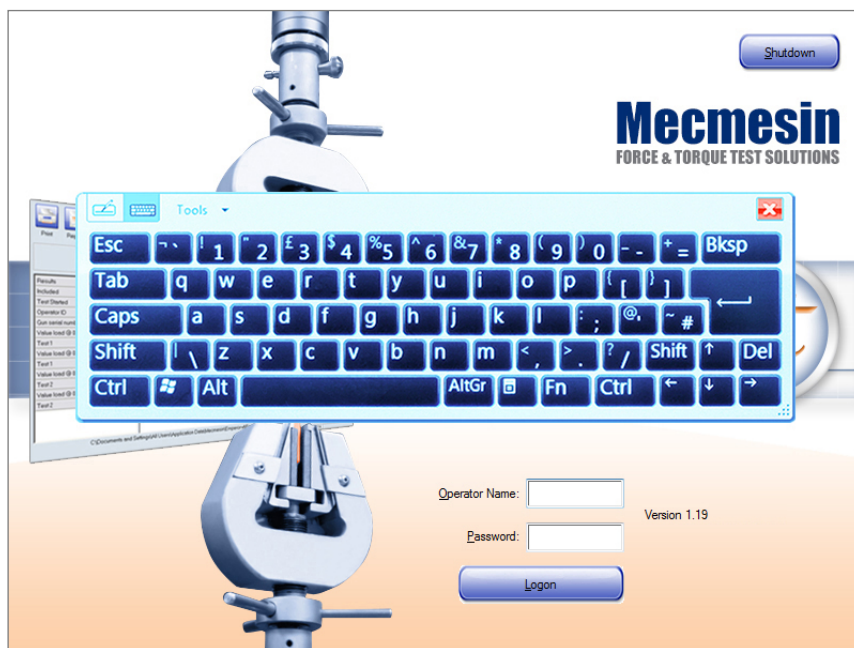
Shutdown

Mecmesin
FORCE & TORQUE TEST SOLUTIONS

Print

Results
Included
Test Started
Operator ID
Gun serial num
Value fond @
Test 1
Value fond @
Value fond @
Test 2
Value fond @
Test 2
Value fond @

Tools

Esc ¬ ` ! 1 " 2 £ 3 $ 4 % 5 ^ 6 & 7 * 8 ( 9 ) 0 _ - + = Bksp
Tab q w e r t y u i o p { [ } ]
Caps a s d f g h j k l : ; @ ' ~ #
Shift | \ z x c v b n m < , > . ? / Shift ↑ Del
Ctrl Alt AltGr Fn Ctrl ← ↓ →

Operator Name:
Password:
Version 1.19
Logon